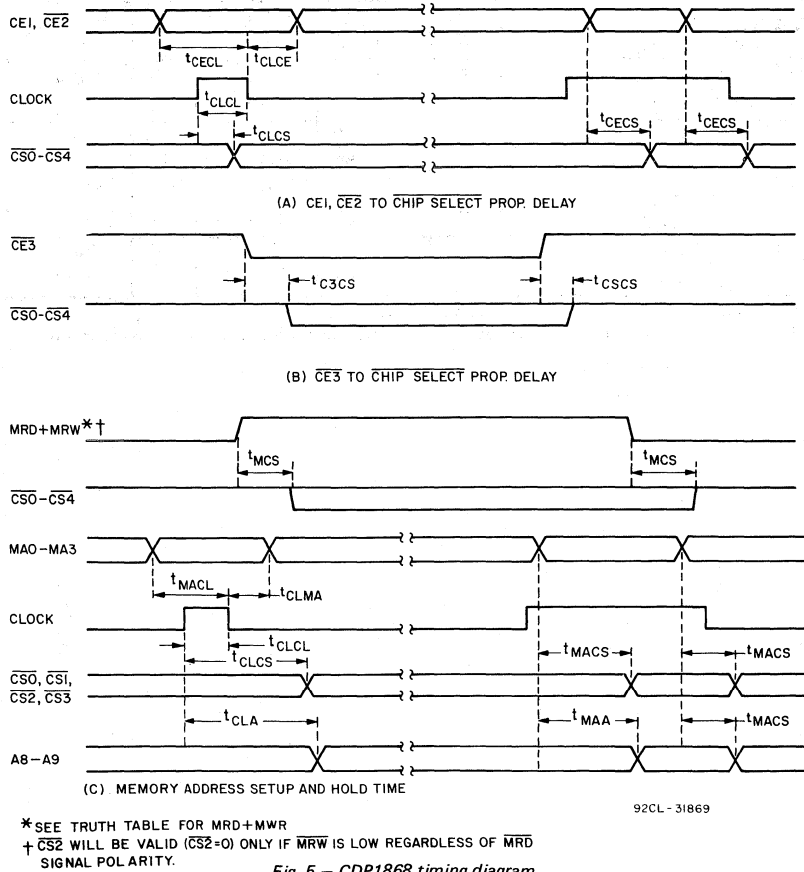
CEI, $\overline{CE2}$

$t_{CECL}$ $t_{CLCE}$

CLOCK

$t_{CLCL}$

$t_{CLCS}$

$t_{CECS}$ $t_{CECS}$

$\overline{CS0}$-$\overline{CS4}$

(A) CEI, $\overline{CE2}$ TO $\overline{CHIP\ SELECT}$ PROP. DELAY

$\overline{CE3}$

$t_{C3CS}$

$t_{CSCS}$

$\overline{CS0}$-$\overline{CS4}$

(B) $\overline{CE3}$ TO $\overline{CHIP\ SELECT}$ PROP. DELAY

MRD+MRW*†

$t_{MCS}$

$t_{MCS}$

$\overline{CS0}$-$\overline{CS4}$

MAO-MA3

$t_{MACL}$

$t_{CLMA}$

CLOCK

$t_{CLCL}$

$t_{CLCS}$

$t_{MACS}$

$t_{MACS}$

$\overline{CS0}$, $\overline{CSI}$, $\overline{CS2}$, $\overline{CS3}$

$t_{CLA}$

$t_{MAA}$

$t_{MACS}$

A8-A9

(C) MEMORY ADDRESS SETUP AND HOLD TIME

92CL-31869

*SEE TRUTH TABLE FOR MRD+MWR

† $\overline{CS2}$ WILL BE VALID ($\overline{CS2}$=0) ONLY IF $\overline{MRW}$ IS LOW REGARDLESS OF $\overline{MRD}$ SIGNAL POLARITY.

Fig. 5 – CDP1868 timing diagram.